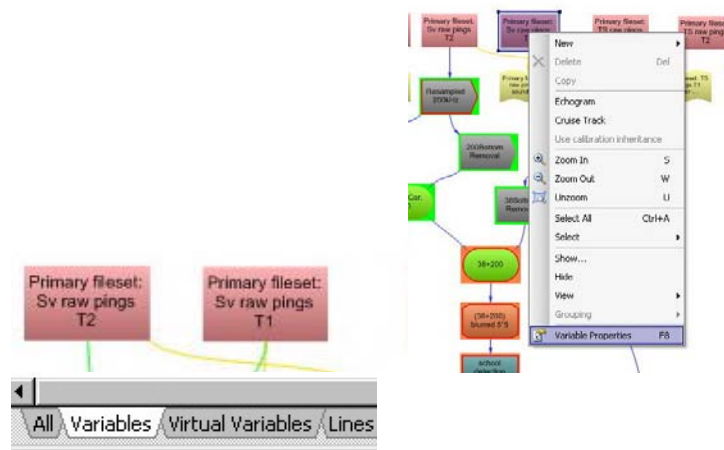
Primary fileset: Sv raw pings T2

Primary fileset: Sv raw pings T1

All Variables Virtual Variables Lines

Primary fileset: Sv raw pings T2

Primary fileset: Sv raw pings T2

Primary fileset: TS raw pings T2

Primary fileset: TS raw pings T1

Resampled 200kHz

200Bottom Removal

38Bottom Removal

38+200

(38+200) blurred 5*5

school

New
Delete Del
Copy
Echogram
Cruise Track
Use calibration inheritance
Zoom In S
Zoom Out W
Unzoom U
Select All Ctrl+A
Select
Show...
Hide
View
Grouping
Variable Properties F8